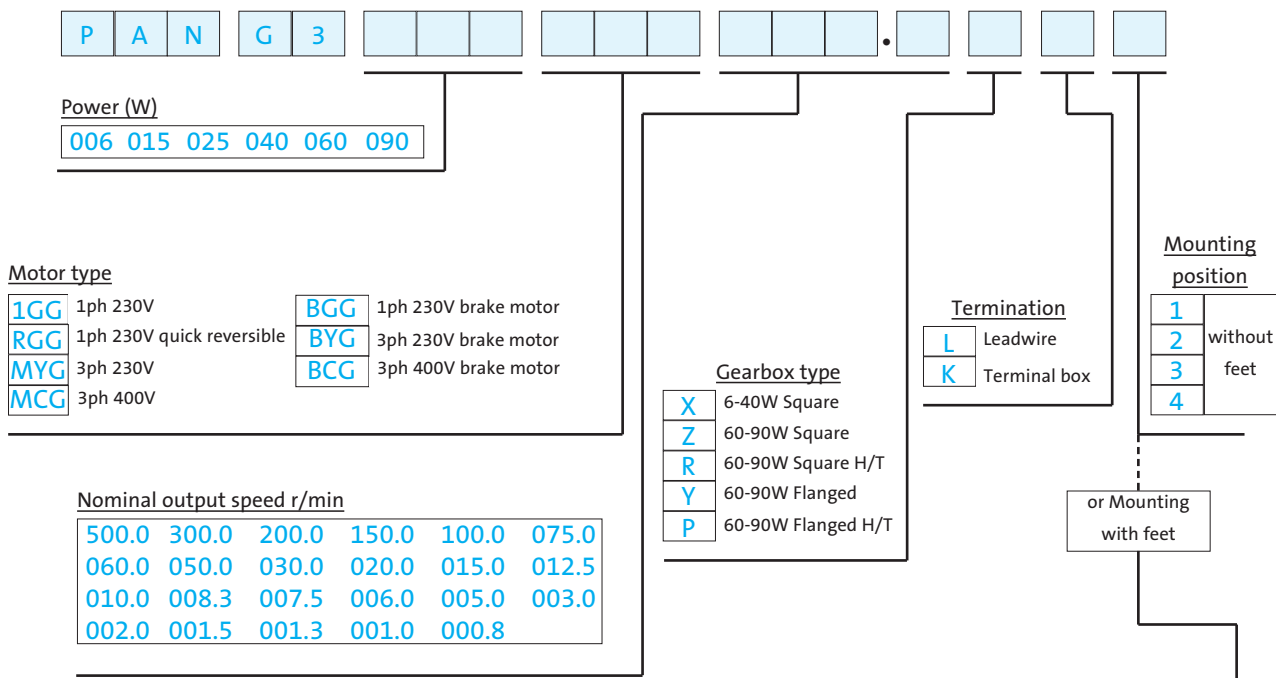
P A N G 3 .

Power (W)
006 015 025 040 060 090

Motor type
| | |
|---|---|
| 1GG | 1ph 230V |
| RGG | 1ph 230V quick reversible |
| MYG | 3ph 230V |
| MCG | 3ph 400V |

| | |
|---|---|
| BGG | 1ph 230V brake motor |
| BYG | 3ph 230V brake motor |
| BCG | 3ph 400V brake motor |

Nominal output speed r/min
| | | | | | |
|---|---|---|---|---|---|
| 500.0 | 300.0 | 200.0 | 150.0 | 100.0 | 075.0 |
| 060.0 | 050.0 | 030.0 | 020.0 | 015.0 | 012.5 |
| 010.0 | 008.3 | 007.5 | 006.0 | 005.0 | 003.0 |
| 002.0 | 001.5 | 001.3 | 001.0 | 000.8 | |

Gearbox type
| | |
|---|---|
| X | 6-40W Square |
| Z | 60-90W Square |
| R | 60-90W Square H/T |
| Y | 60-90W Flanged |
| P | 60-90W Flanged H/T |

Termination
| | |
|---|---|
| L | Leadwire |
| K | Terminal box |

Mounting position
| | |
|---|---|
| 1 | without feet |
| 2 | |
| 3 | |
| 4 | |

or Mounting with feet